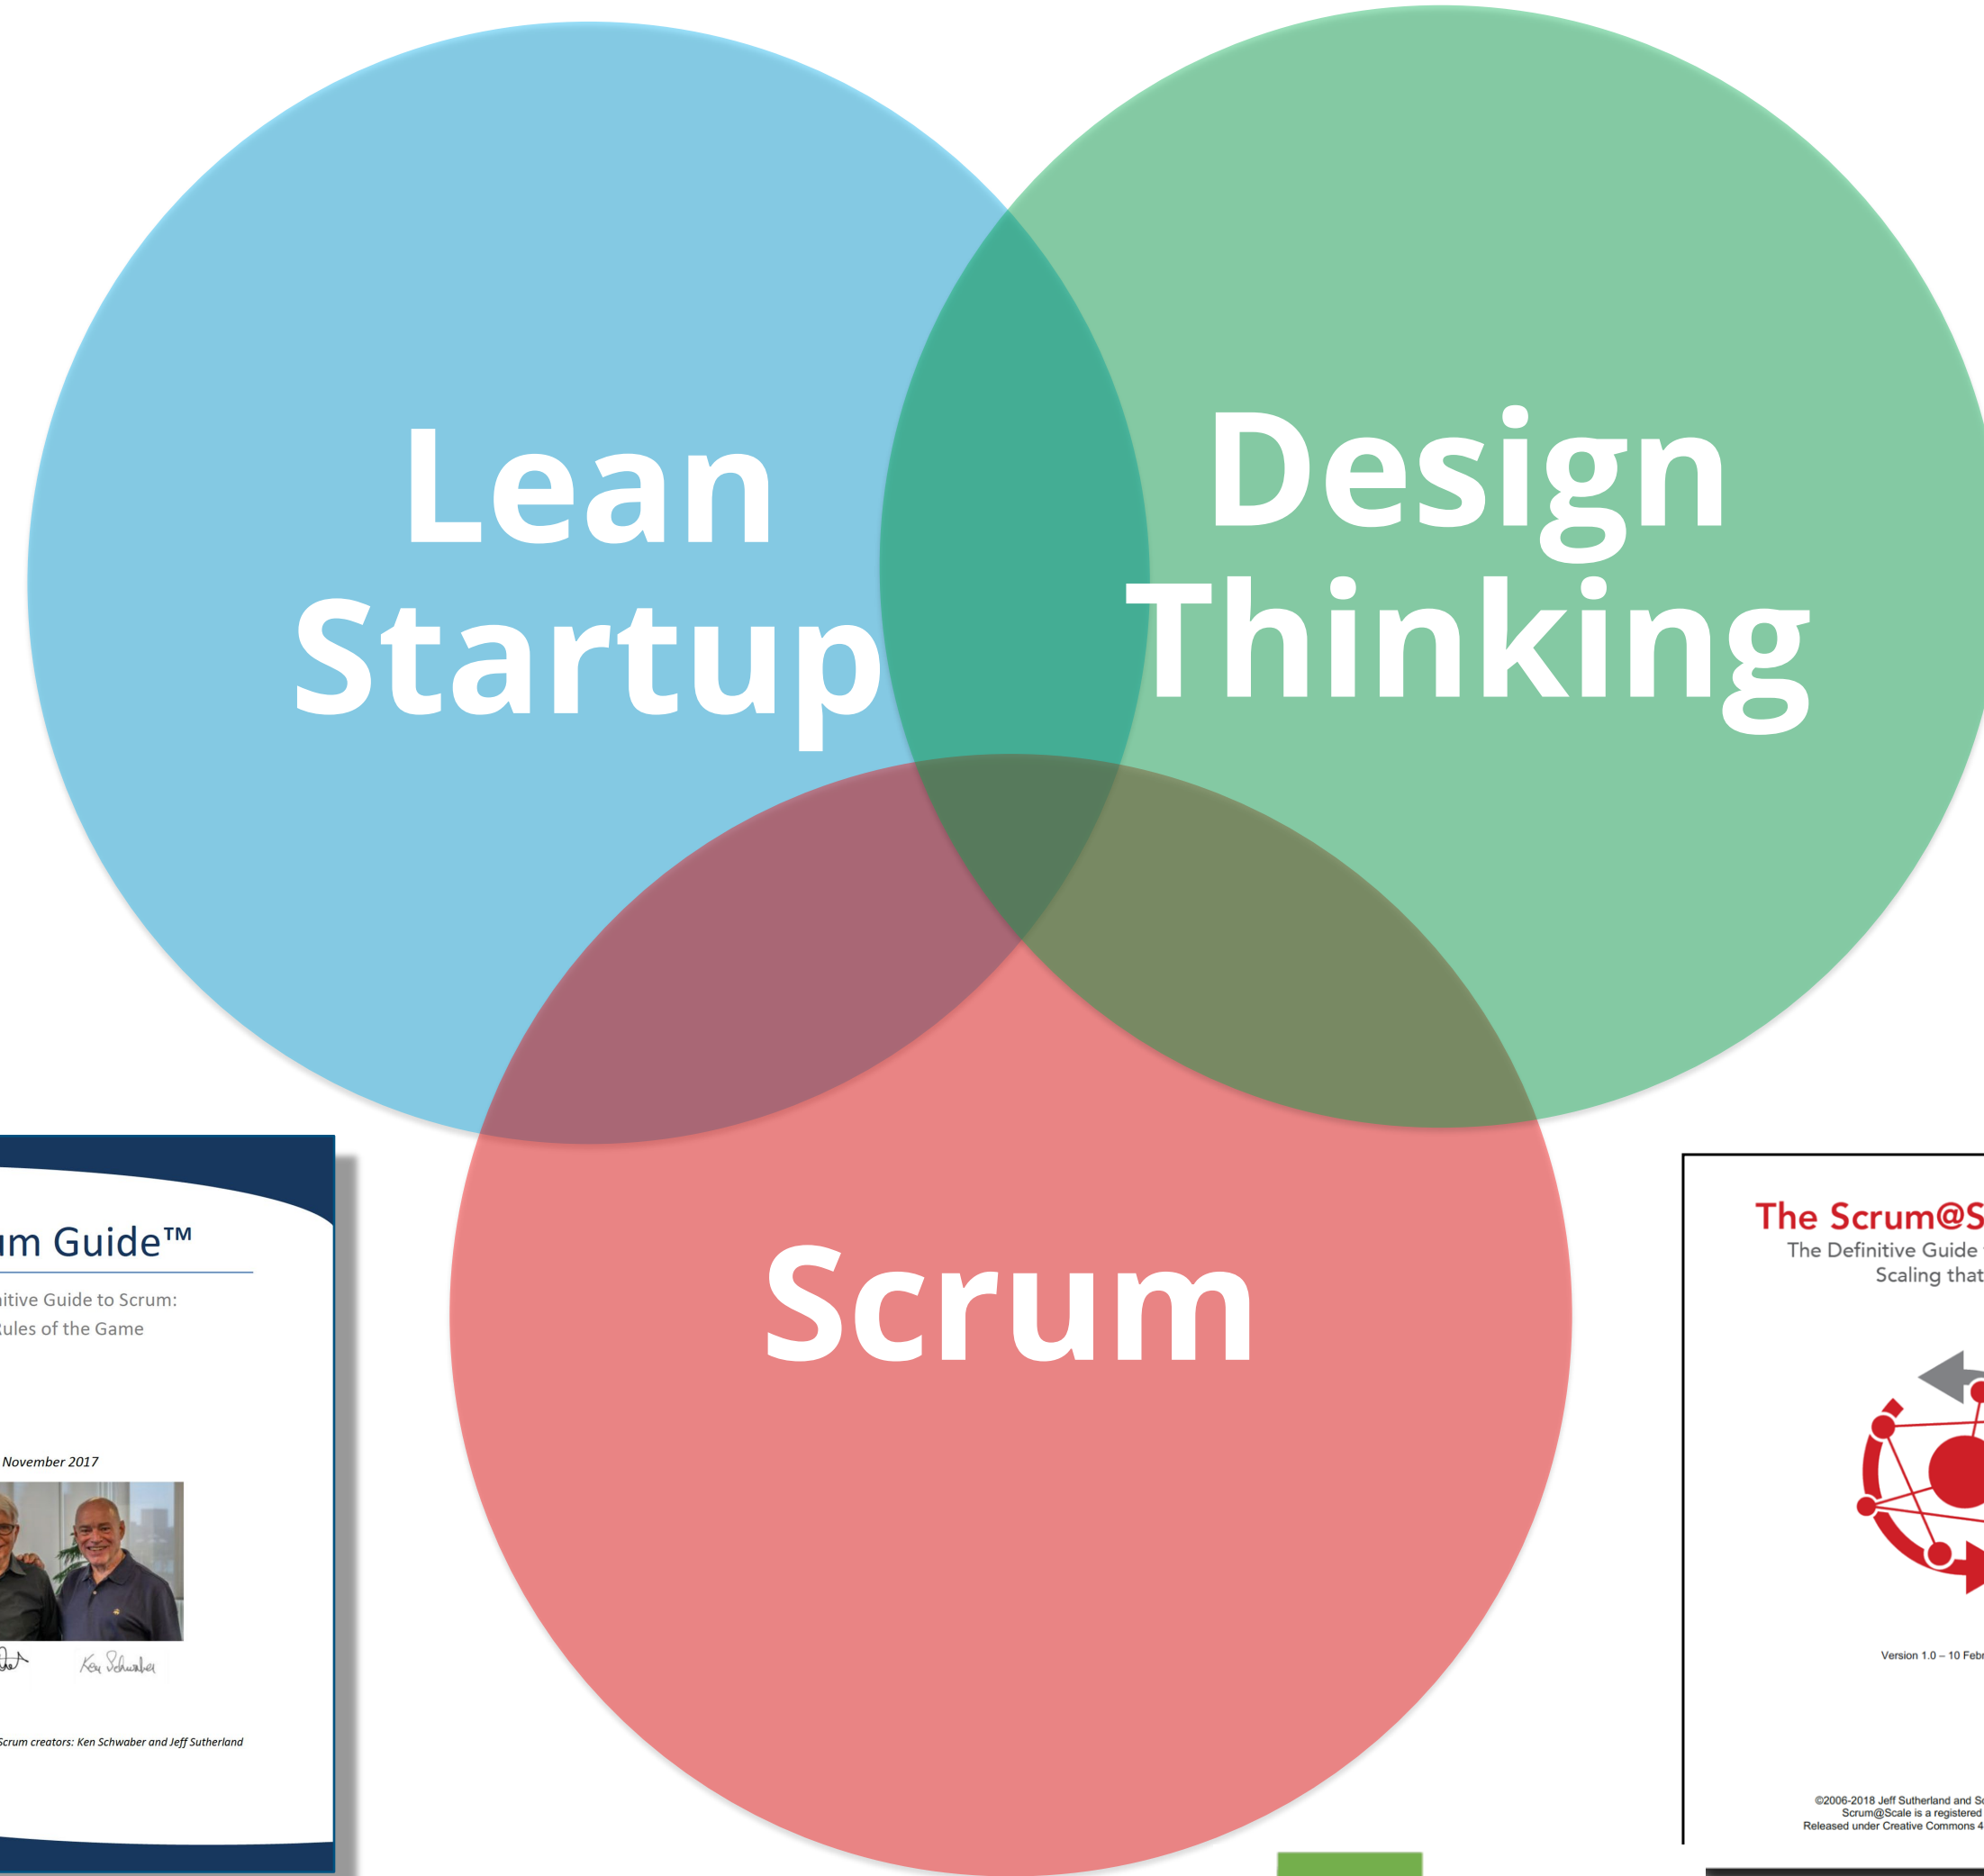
Lean Startup

Design Thinking

Scrum

um Guide™

itive Guide to Scrum:
ules of the Game

November 2017

Ken Schwaber

Scrum creators: Ken Schwaber and Jeff Sutherland

The Scrum@S
The Definitive Guide
Scaling that

Version 1.0 – 10 Febr

©2006-2018 Jeff Sutherland and Sc
Scrum@Scale is a registered
Released under Creative Commons 4